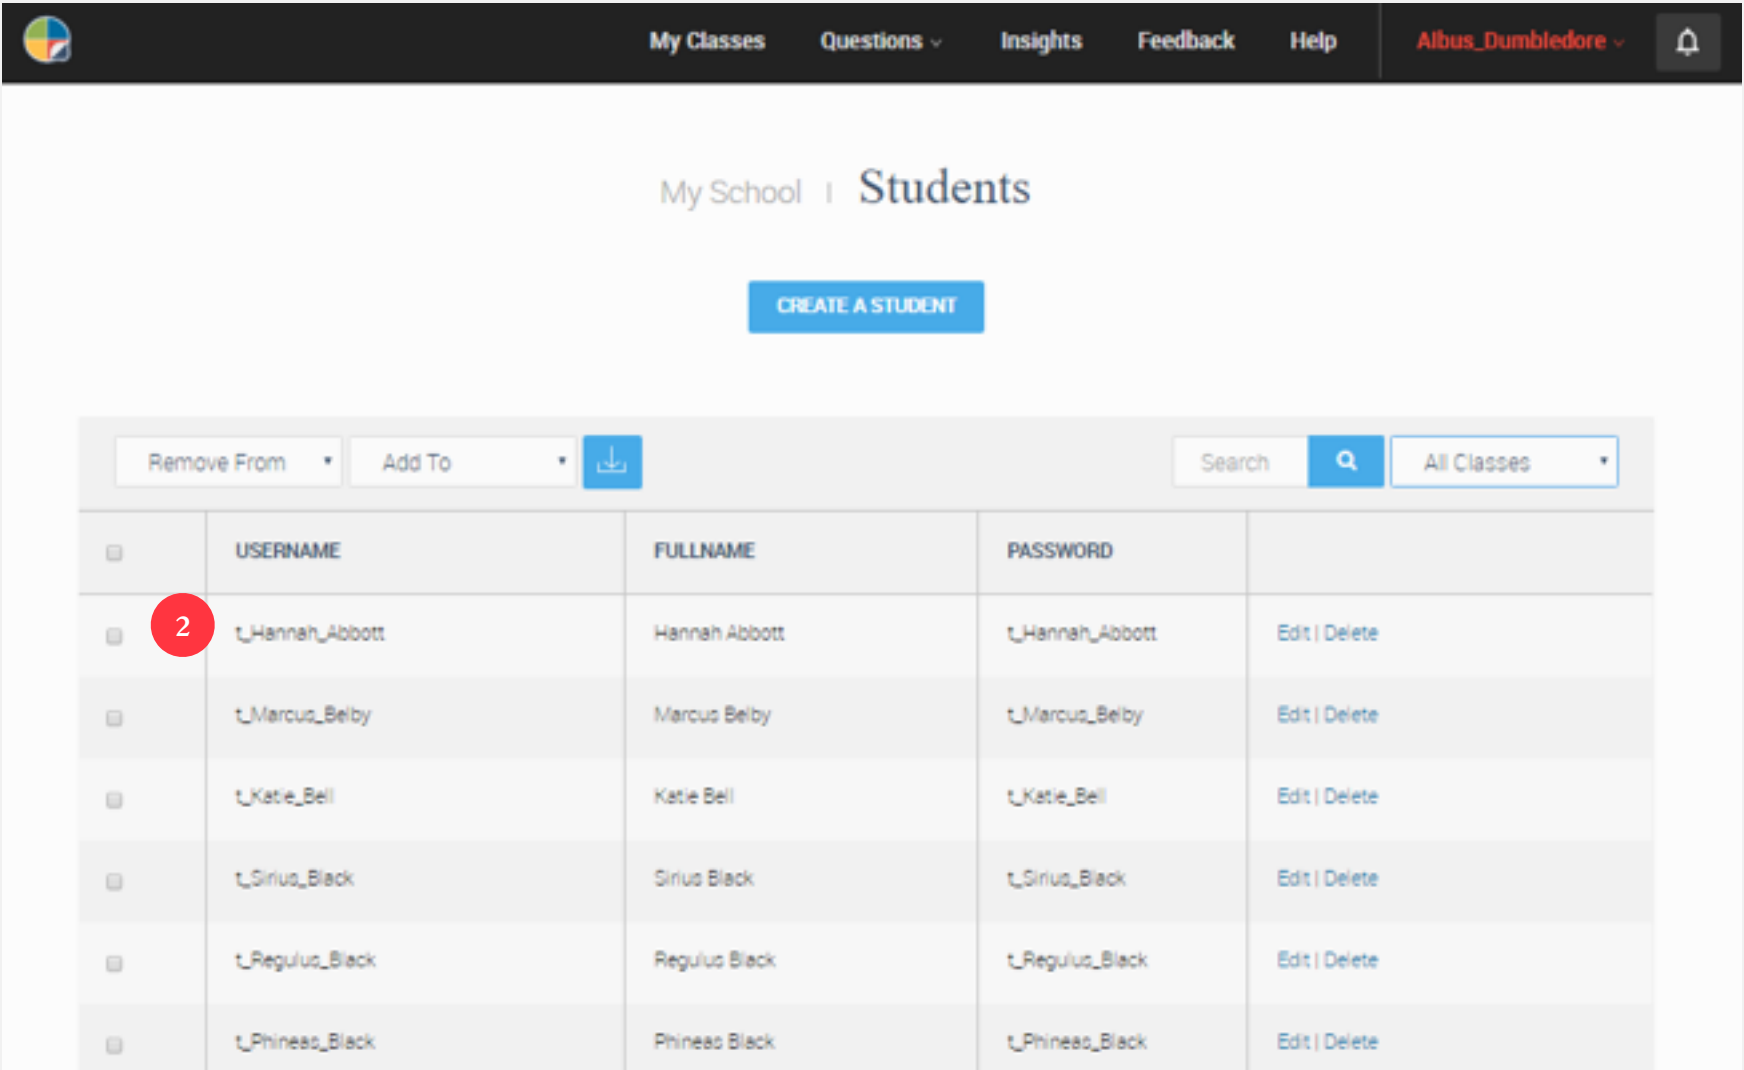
My Classes Questions Insights Feedback Help Albus_Dumbledore

My School | Students

CREATE A STUDENT

Remove From | Add To | Search | All Classes

|  | USERNAME | FULLNAME | PASSWORD |  |
|---|---|---|---|---|
| 2 | t_Hannah_Abbott | Hannah Abbott | t_Hannah_Abbott | Edit \| Delete |
|  | t_Marcus_Belby | Marcus Belby | t_Marcus_Belby | Edit \| Delete |
|  | t_Katie_Bell | Katie Bell | t_Katie_Bell | Edit \| Delete |
|  | t_Sirius_Black | Sirius Black | t_Sirius_Black | Edit \| Delete |
|  | t_Regulus_Black | Regulus Black | t_Regulus_Black | Edit \| Delete |
|  | t_Phineas_Black | Phineas Black | t_Phineas_Black | Edit \| Delete |